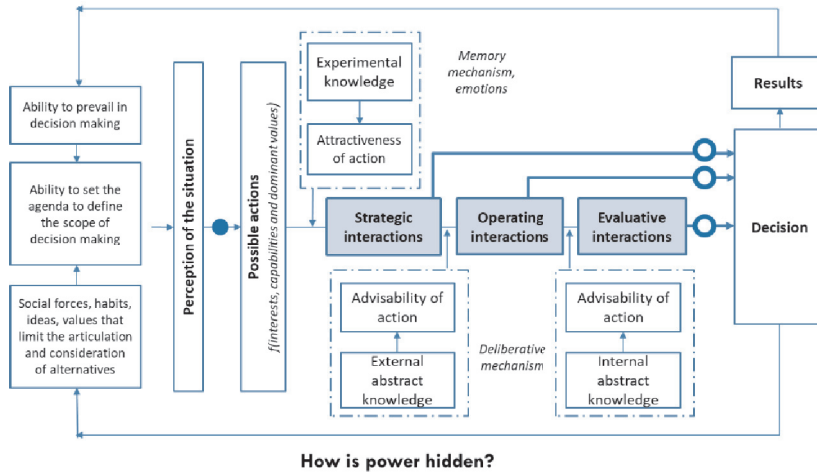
Ability to prevail in decision making

Ability to set the agenda to define the scope of decision making

Social forces, habits, ideas, values that limit the articulation and consideration of alternatives

Perception of the situation

Possible actions

f(interests, capabilities and dominant values)

Experimental knowledge

Attractiveness of action

Memory mechanism, emotions

Strategic interactions

Operating interactions

Evaluative interactions

Advisability of action

External abstract knowledge

Deliberative mechanism

Advisability of action

Internal abstract knowledge

Results

Decision

How is power hidden?